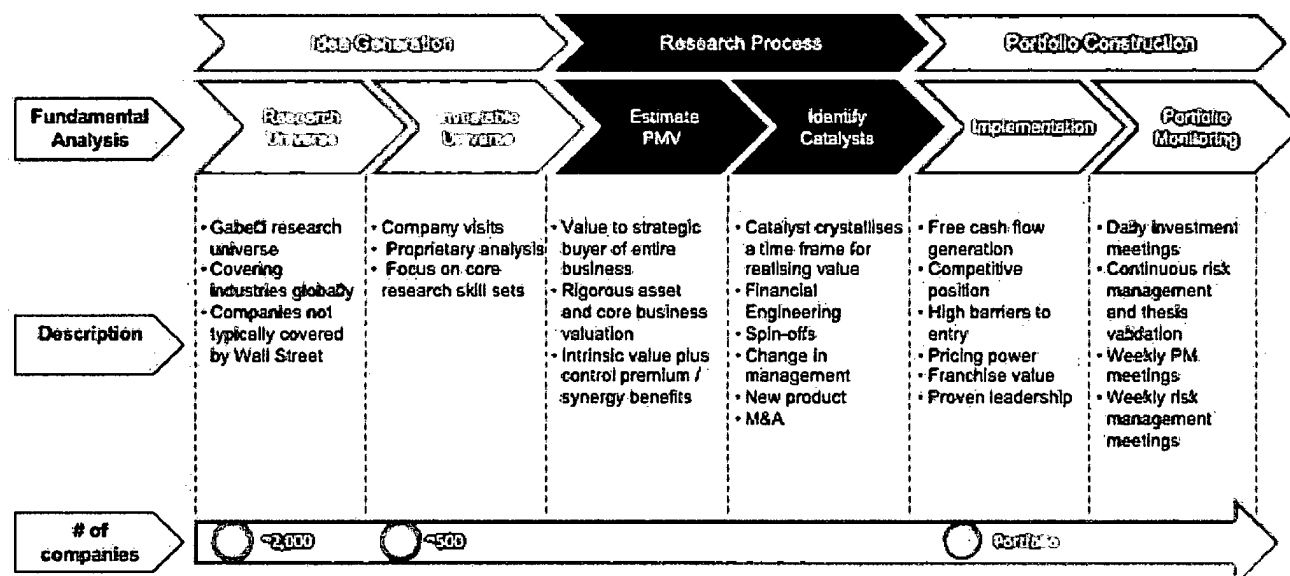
Idea Generation

Research Process

Portfolio Construction

Fundamental Analysis

Research Universe

Investable Universe

Estimate PMV

Identify Catalysts

Implementation

Portfolio Monitoring

Description

• Gabelli research universe
• Covering industries globally
• Companies not typically covered by Wall Street

• Company visits
• Proprietary analysis
• Focus on core research skill sets

• Value to strategic buyer of entire business
• Rigorous asset and core business valuation
• Intrinsic value plus control premium / synergy benefits

• Catalyst crystallises a time frame for realising value
• Financial Engineering
• Spin-offs
• Change in management
• New product
• M&A

• Free cash flow generation
• Competitive position
• High barriers to entry
• Pricing power
• Franchise value
• Proven leadership

• Daily investment meetings
• Continuous risk management and thesis validation
• Weekly PM meetings
• Weekly risk management meetings

# of companies

~2,000

~500

Portfolio